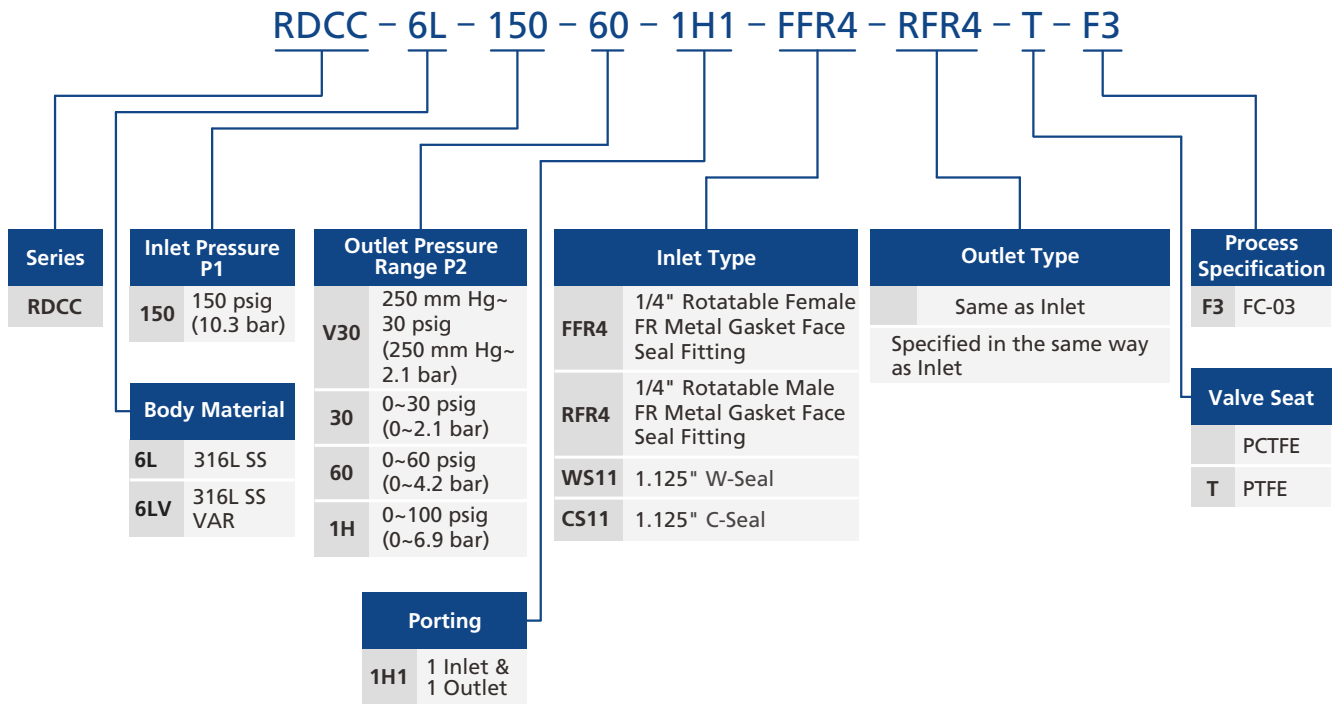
RDCC – 6L – 150 – 60 – 1H1 – FFR4 – RFR4 – T – F3

| Series |
|---|
| RDCC |

| Inlet Pressure P1 | |
|---|---|
| 150 | 150 psig (10.3 bar) |

| Body Material | |
|---|---|
| 6L | 316L SS |
| 6LV | 316L SS VAR |

| Outlet Pressure Range P2 | |
|---|---|
| V30 | 250 mm Hg~ 30 psig (250 mm Hg~ 2.1 bar) |
| 30 | 0~30 psig (0~2.1 bar) |
| 60 | 0~60 psig (0~4.2 bar) |
| 1H | 0~100 psig (0~6.9 bar) |

| Porting | |
|---|---|
| 1H1 | 1 Inlet & 1 Outlet |

| Inlet Type | |
|---|---|
| FFR4 | 1/4" Rotatable Female FR Metal Gasket Face Seal Fitting |
| RFR4 | 1/4" Rotatable Male FR Metal Gasket Face Seal Fitting |
| WS11 | 1.125" W-Seal |
| CS11 | 1.125" C-Seal |

| Outlet Type | |
|---|---|
| | Same as Inlet |
| Specified in the same way as Inlet | |

| Process Specification | |
|---|---|
| F3 | FC-03 |

| Valve Seat | |
|---|---|
| | PCTFE |
| T | PTFE |